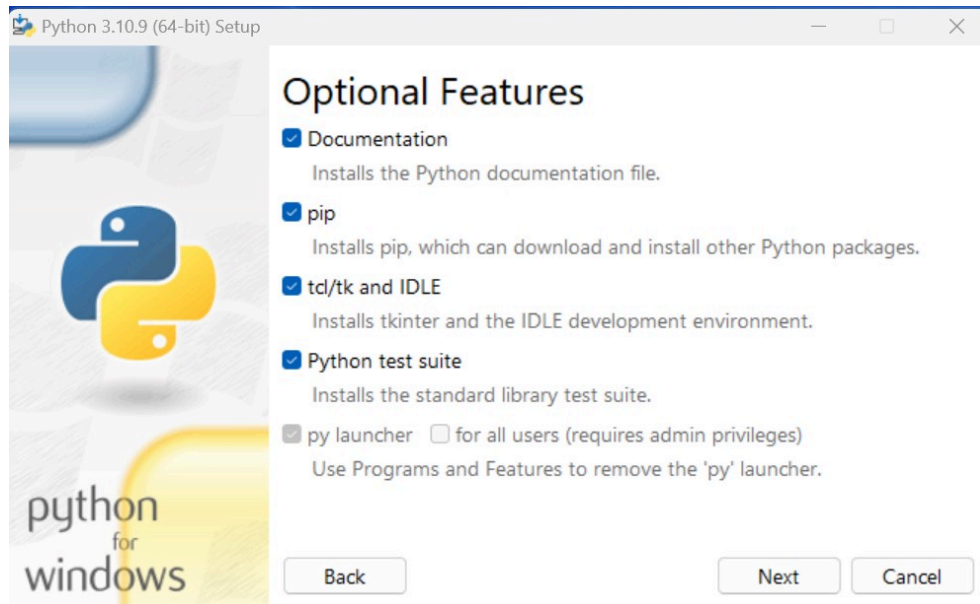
Python 3.10.9 (64-bit) Setup

Optional Features

Documentation

Installs the Python documentation file.

pip

Installs pip, which can download and install other Python packages.

tcl/tk and IDLE

Installs tkinter and the IDLE development environment.

Python test suite

Installs the standard library test suite.

py launcher for all users (requires admin privileges)

Use Programs and Features to remove the 'py' launcher.

python for windows

Back Next Cancel